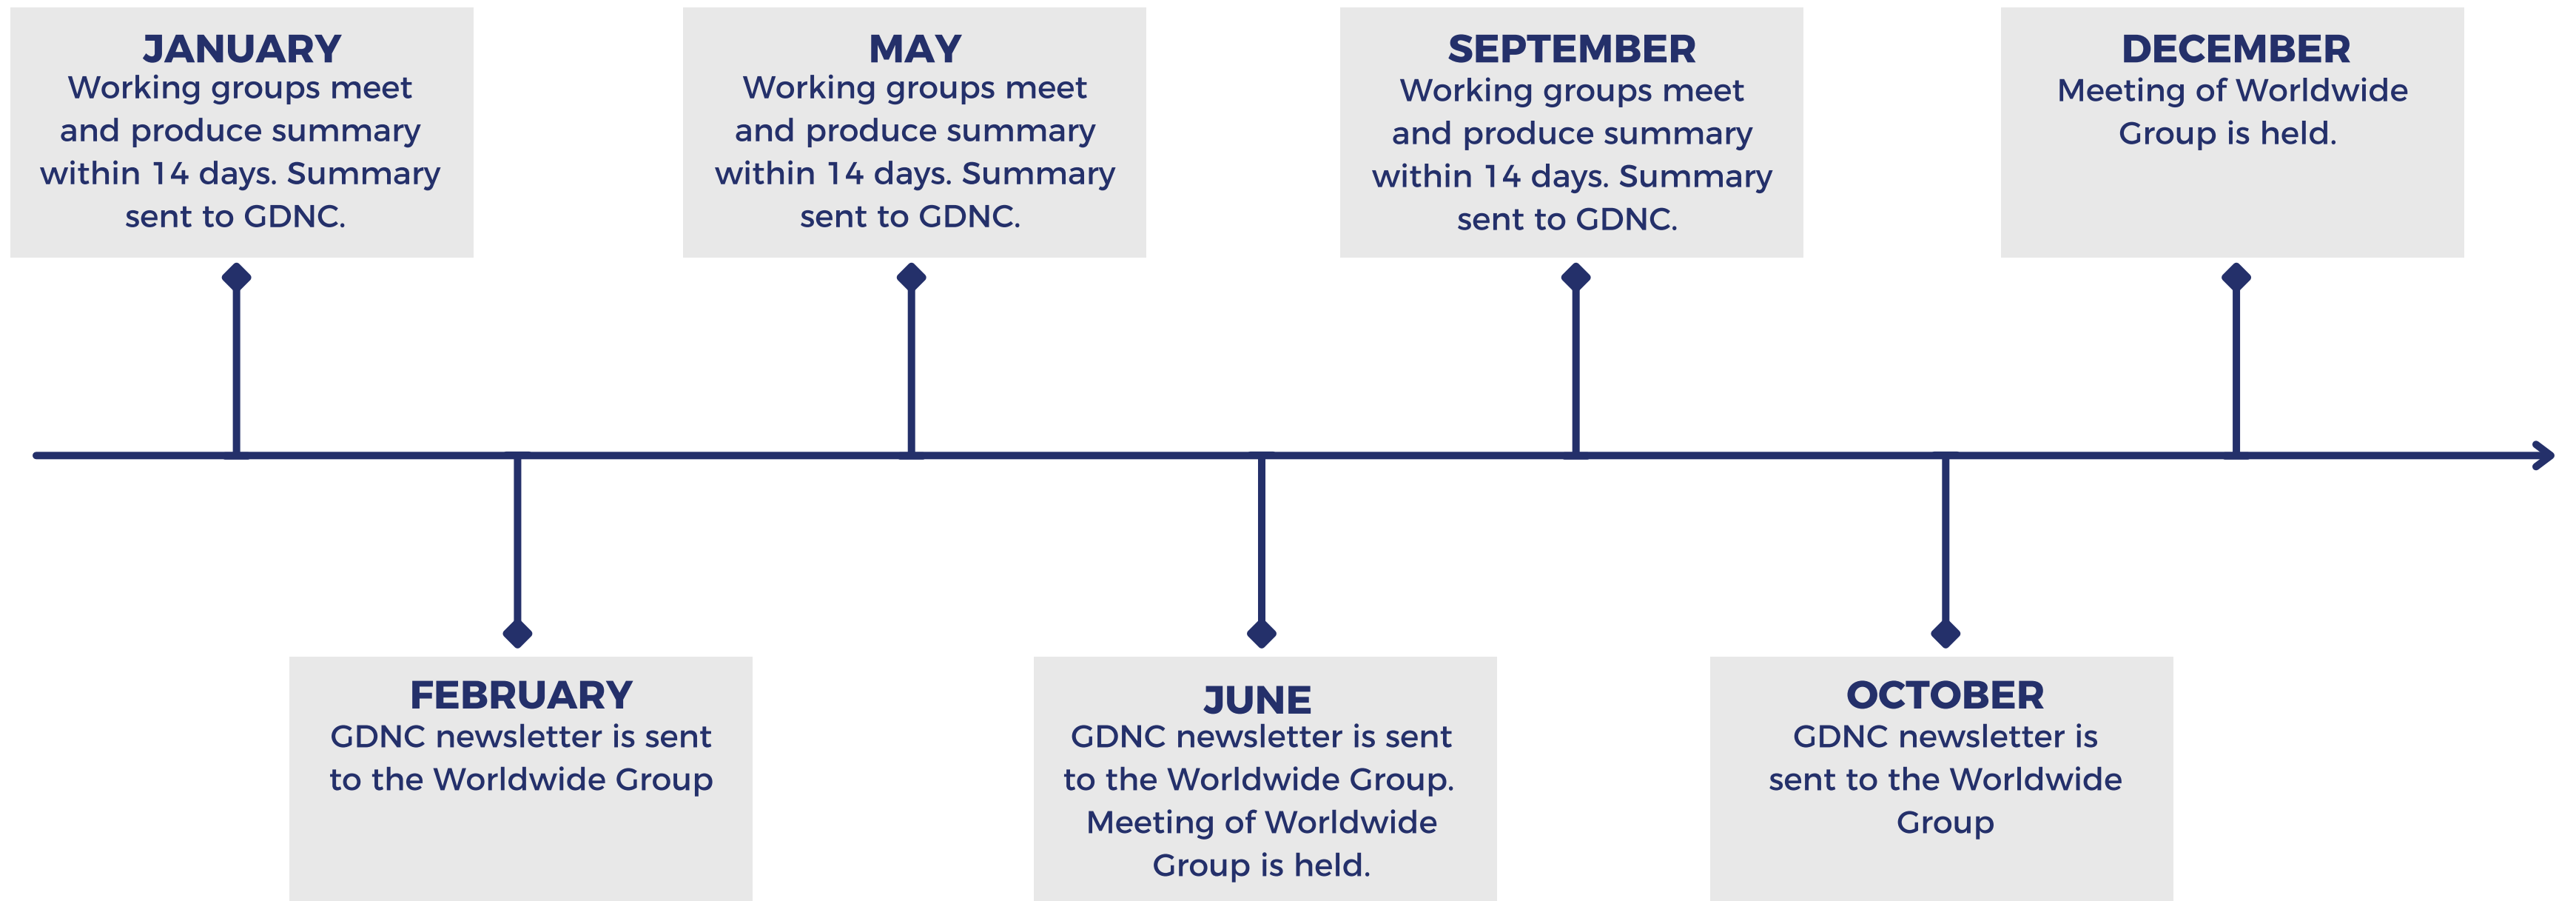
JANUARY
Working groups meet and produce summary within 14 days. Summary sent to GDNC.

FEBRUARY
GDNC newsletter is sent to the Worldwide Group

MAY
Working groups meet and produce summary within 14 days. Summary sent to GDNC.

JUNE
GDNC newsletter is sent to the Worldwide Group. Meeting of Worldwide Group is held.

SEPTEMBER
Working groups meet and produce summary within 14 days. Summary sent to GDNC.

OCTOBER
GDNC newsletter is sent to the Worldwide Group

DECEMBER
Meeting of Worldwide Group is held.